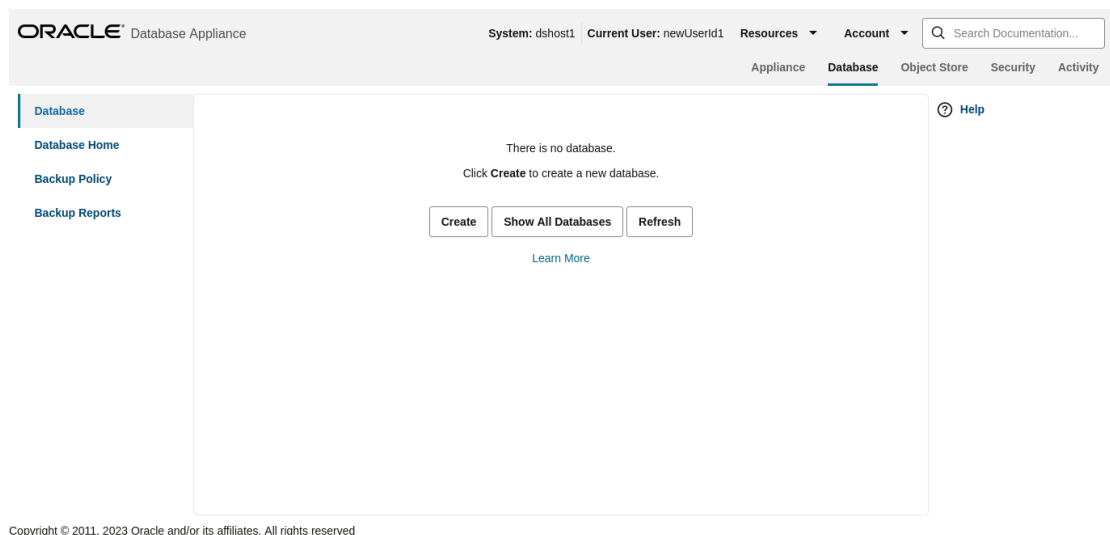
ORACLE Database Appliance

System: dshost1 Current User: newUserId1 Resources Account Search Documentation...

Appliance Database Object Store Security Activity

Database
Database Home
Backup Policy
Backup Reports

There is no database.

Click **Create** to create a new database.

Create Show All Databases Refresh

Learn More

Help

Copyright © 2011, 2023 Oracle and/or its affiliates. All rights reserved